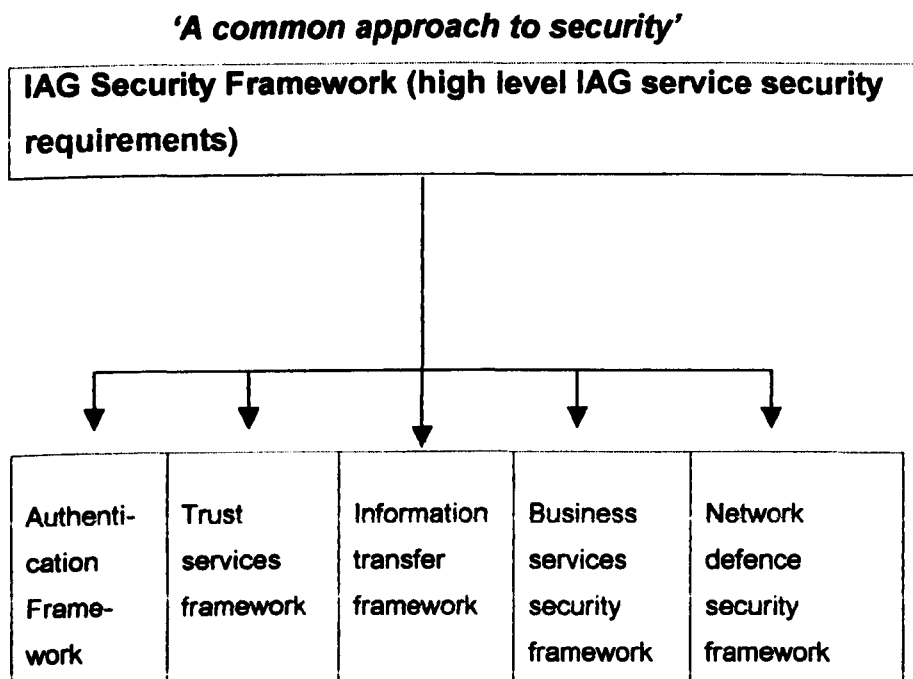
'A common approach to security'

IAG Security Framework (high level IAG service security requirements)

| Authentication Framework | Trust services framework | Information transfer framework | Business services security framework | Network defence security framework |
|---|---|---|---|---|